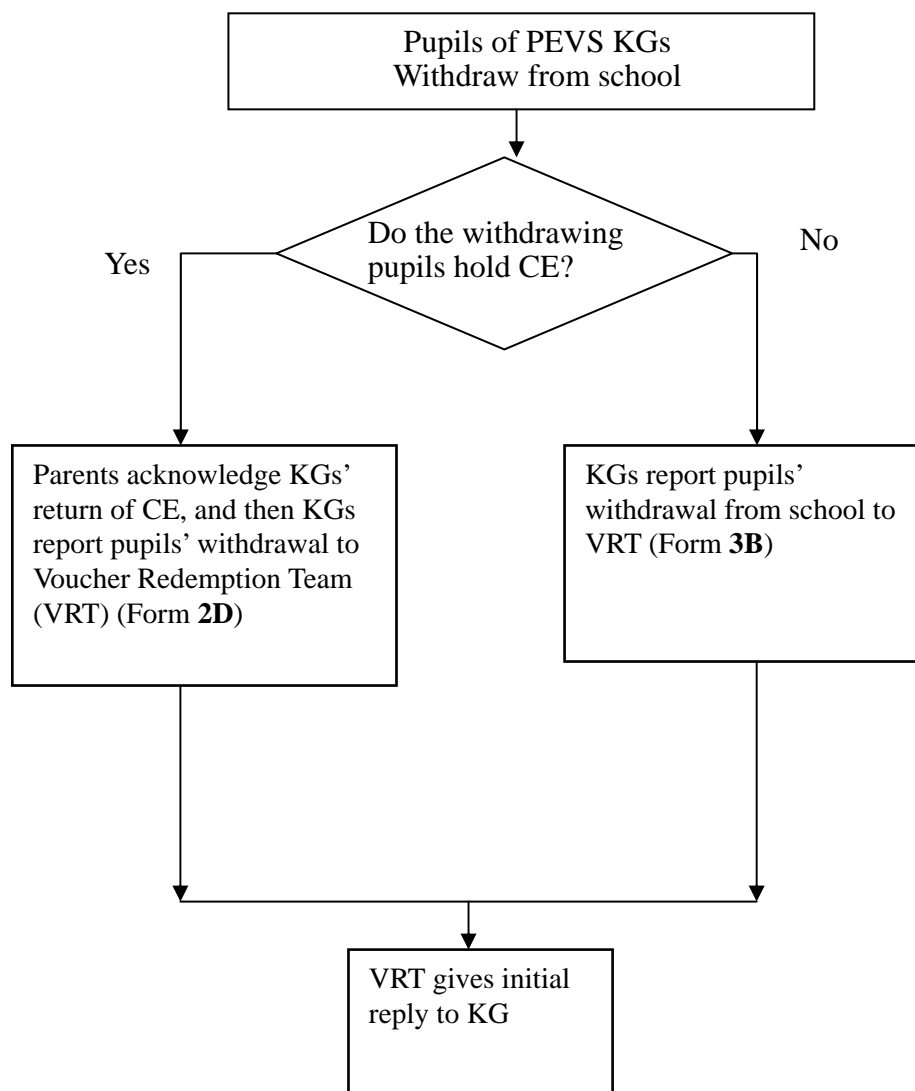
Pupils of PEVS KGs Withdraw from school

Do the withdrawing pupils hold CE?

Yes

No

Parents acknowledge KGs' return of CE, and then KGs report pupils' withdrawal to Voucher Redemption Team (VRT) (Form **2D**)

KGs report pupils' withdrawal from school to VRT (Form **3B**)

VRT gives initial reply to KG